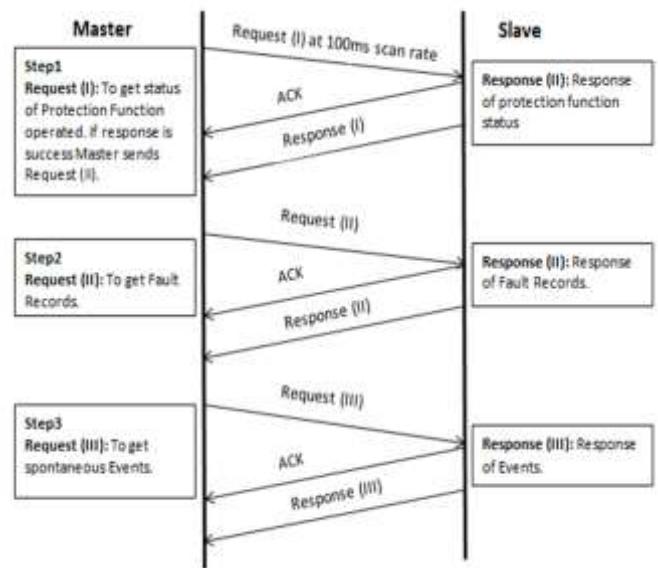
Master

Slave

Request (I) at 100ms scan rate

Step1
Request (I): To get status of Protection Function operated. If response is success Master sends Request (II).

Response (II): Response of protection function status

ACK

Response (I)

Request (II)

Step2
Request (II): To get Fault Records.

Response (II): Response of Fault Records.

ACK

Response (II)

Request (III)

Step3
Request (III): To get spontaneous Events.

Response (III): Response of Events.

ACK

Response (III)